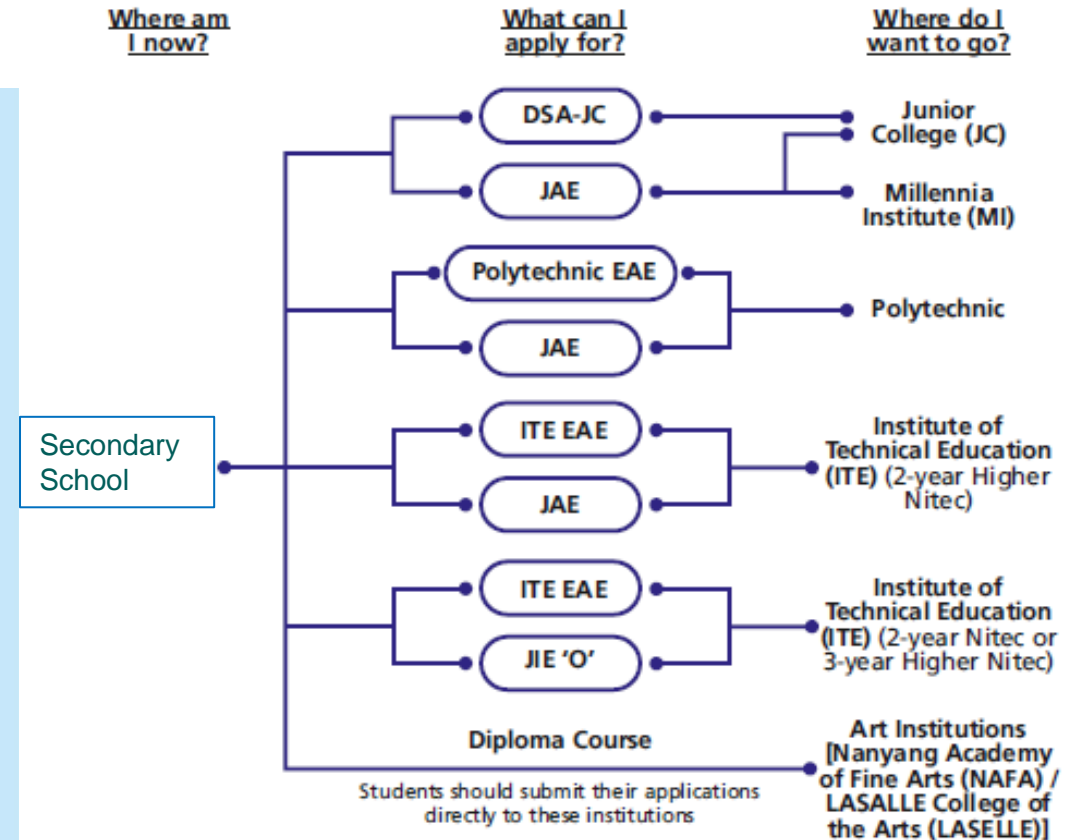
Where am I now?

What can I apply for?

Where do I want to go?

Secondary School

DSA-JC

JAE

Junior College (JC)

Millennia Institute (MI)

Polytechnic EAE

JAE

Polytechnic

ITE EAE

JAE

Institute of Technical Education (ITE) (2-year Higher Nitec)

ITE EAE

JIE 'O'

Institute of Technical Education (ITE) (2-year Nitec or 3-year Higher Nitec)

Diploma Course

Students should submit their applications directly to these institutions

Art Institutions [Nanyang Academy of Fine Arts (NAFA) / LASALLE College of the Arts (LASELLE)]